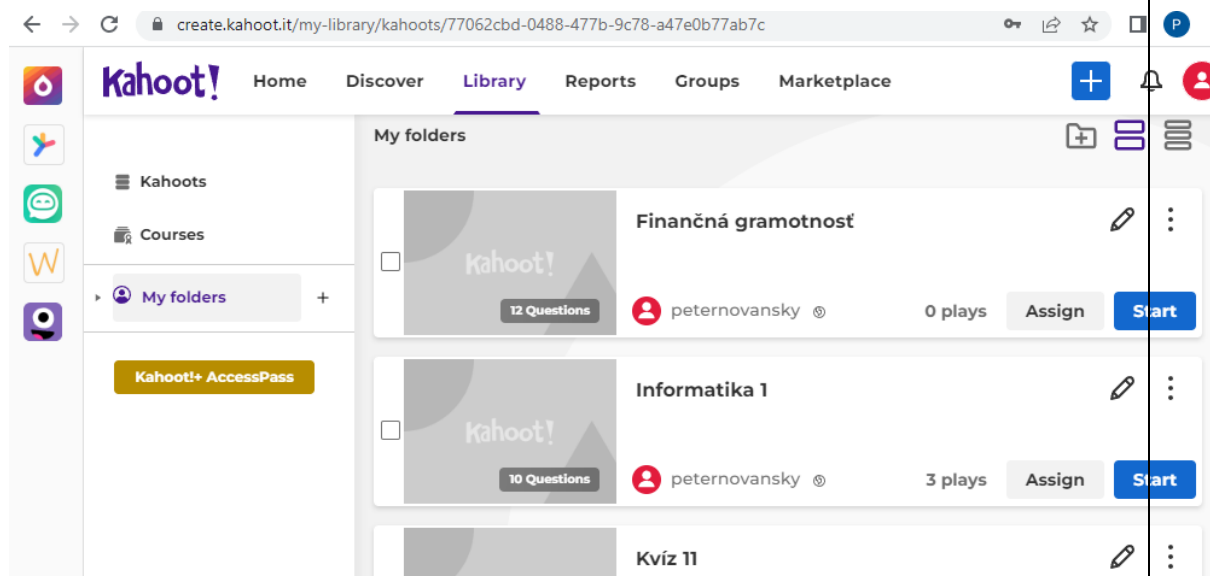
create.kahoot.it/my-library/kahoots/77062cbd-0488-477b-9c78-a47e0b77ab7c

P

Kahoot! Home Discover Library Reports Groups Marketplace

My folders

Kahoots

Courses

My folders +

Kahoot!+ AccessPass

Kahoot!
12 Questions
Finančná gramotnosť
peternovansky
0 plays
Assign
Start

Kahoot!
10 Questions
Informatika 1
peternovansky
3 plays
Assign
Start

Kvíz 11